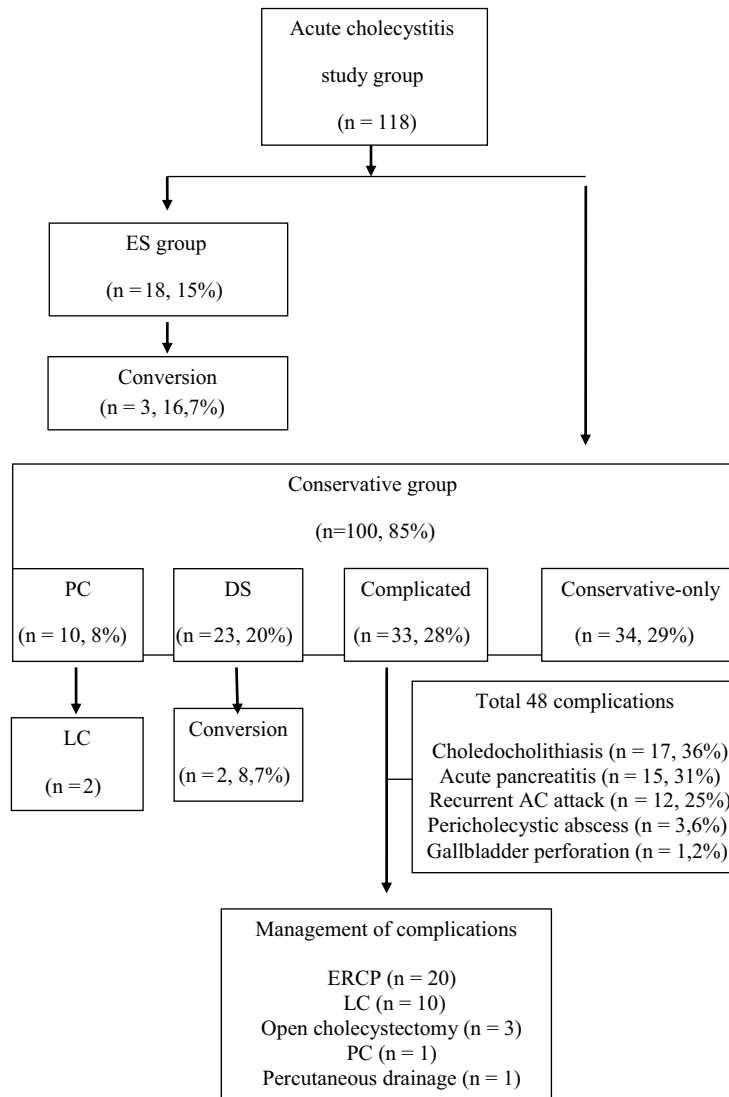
Acute cholecystitis

study group

(n = 118)

ES group

(n = 18, 15%)

Conversion
(n = 3, 16,7%)

Conservative group

(n=100, 85%)

PC

(n = 10, 8%)

DS

(n = 23, 20%)

Complicated

(n = 33, 28%)

Conservative-only

(n = 34, 29%)

LC

(n = 2)

Conversion

(n = 2, 8,7%)

Total 48 complications

Choledocholithiasis (n = 17, 36%)
Acute pancreatitis (n = 15, 31%)
Recurrent AC attack (n = 12, 25%)
Pericholecystic abscess (n = 3,6%)
Gallbladder perforation (n = 1,2%)

Management of complications

ERCP (n = 20)
LC (n = 10)
Open cholecystectomy (n = 3)
PC (n = 1)
Percutaneous drainage (n = 1)